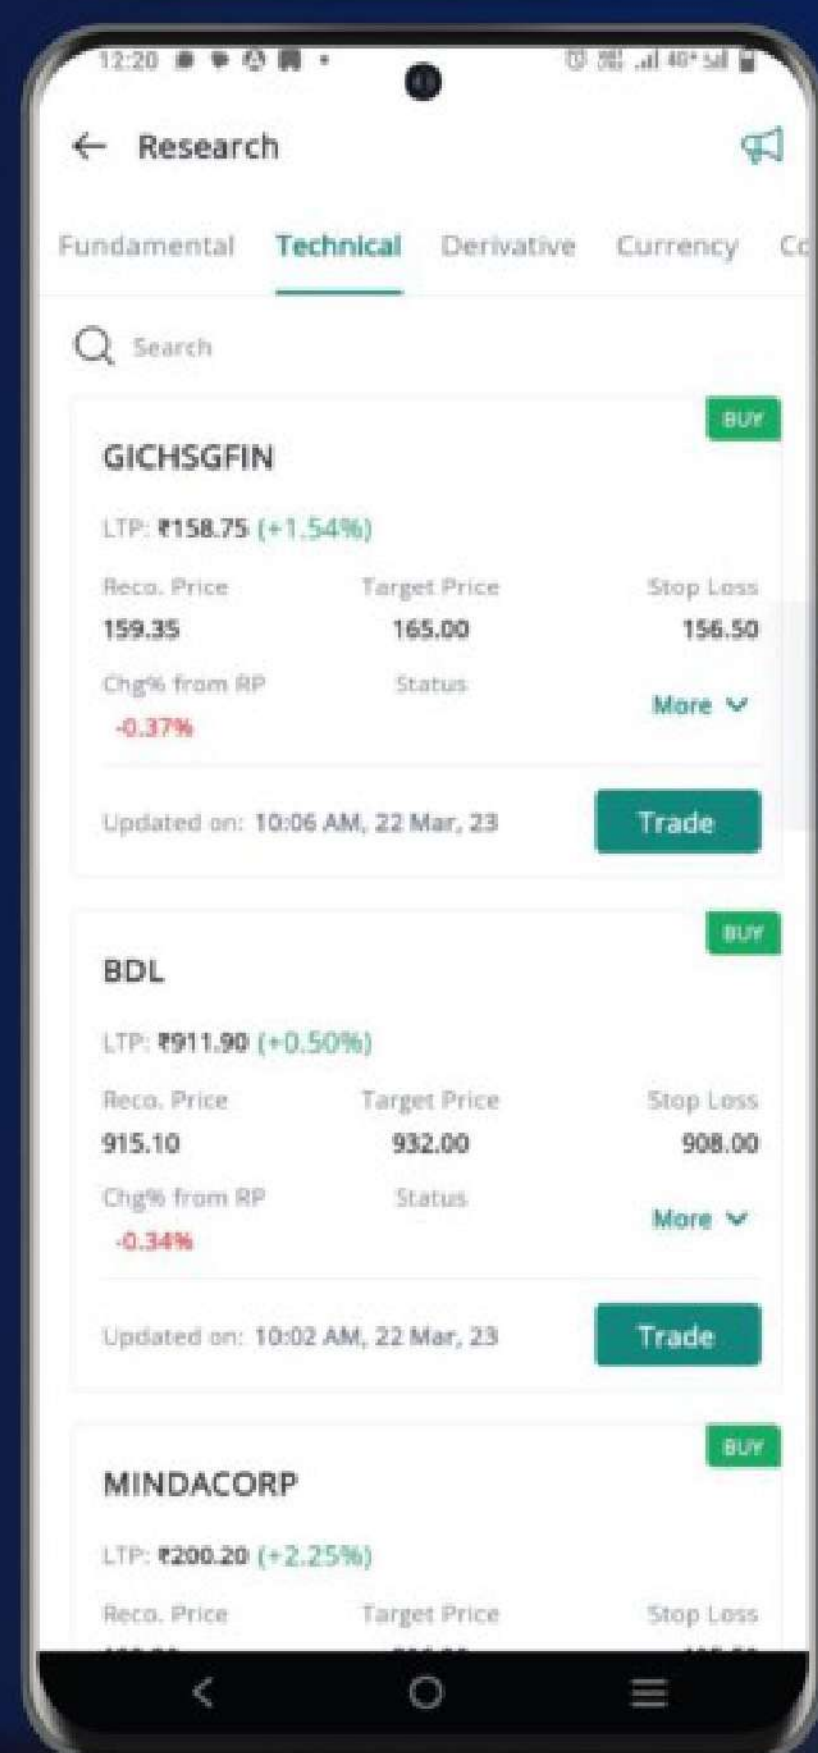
12:20

Research

Fundamental Technical Derivative Currency Co

Search

BUY

GICHSGFIN

LTP: ₹158.75 (+1.54%)

Reco. Price 159.35
Target Price 165.00
Stop Loss 156.50

Chg% from RP -0.37%
Status

More

Updated on: 10:06 AM, 22 Mar, 23

Trade

BUY

BDL

LTP: ₹911.90 (+0.50%)

Reco. Price 915.10
Target Price 932.00
Stop Loss 908.00

Chg% from RP -0.34%
Status

More

Updated on: 10:02 AM, 22 Mar, 23

Trade

BUY

MINDACORP

LTP: ₹200.20 (+2.25%)

Reco. Price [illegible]
Target Price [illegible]
Stop Loss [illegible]